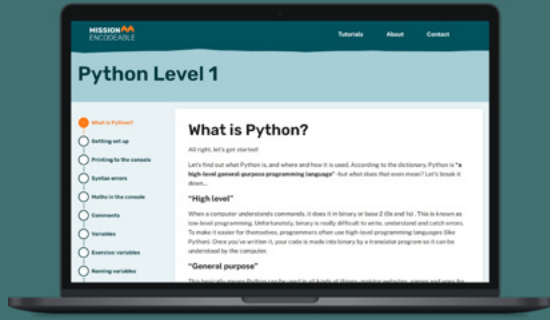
MISSION ENCODEABLE

Tutorials About Contact

Python Level 1

What is Python?
Getting set up
Printing to the console
Syntax errors
Maths in the console
Comments
Variables
Exercise: variables
Naming variables

What is Python?

All right, let's get started!

Let's find out what Python is, and where and how it is used. According to the dictionary, Python is "a high-level general-purpose programming language" -but what does that even mean? Let's break it down...

"High level"

When a computer understands commands, it does it in binary or base 2 (0s and 1s). This is known as low-level programming. Unfortunately, binary is really difficult to write, understand and catch errors. To make it easier for themselves, programmers often use high-level programming languages (like Python). Once you've written it, your code is made into binary by a translator program so it can be understood by the computer.

"General purpose"

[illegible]